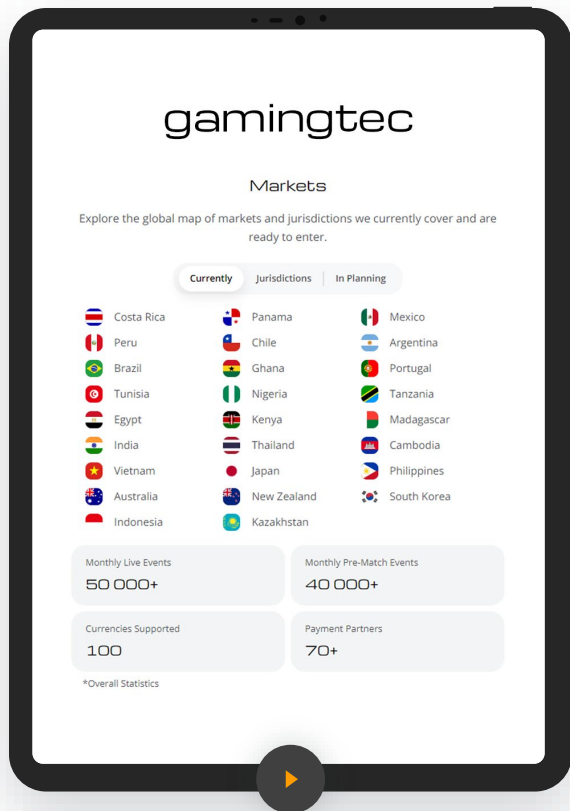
gamingtec

Markets

Explore the global map of markets and jurisdictions we currently cover and are ready to enter.

Currently | Jurisdictions | In Planning

Costa Rica
Panama
Mexico
Peru
Chile
Argentina
Brazil
Ghana
Portugal
Tunisia
Nigeria
Tanzania
Egypt
Kenya
Madagascar
India
Thailand
Cambodia
Vietnam
Japan
Philippines
Australia
New Zealand
South Korea
Indonesia
Kazakhstan

Monthly Live Events
50 000+

Monthly Pre-Match Events
40 000+

Currencies Supported
100

Payment Partners
70+

*Overall Statistics